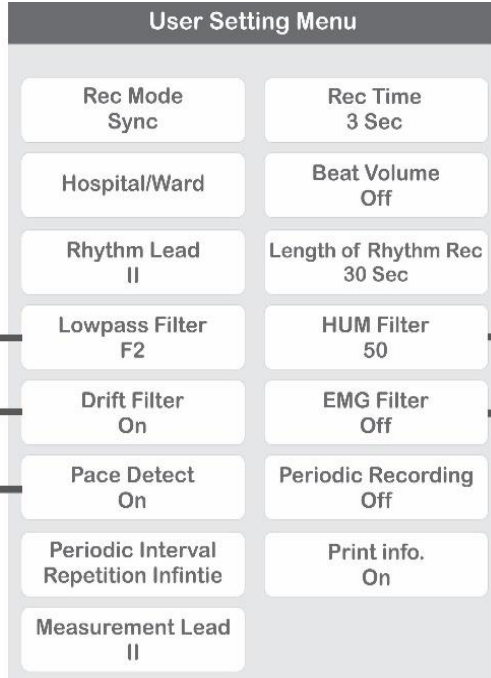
User Setting Menu

Rec Mode
Sync

Rec Time
3 Sec

Hospital/Ward

Beat Volume
Off

Rhythm Lead
II

Length of Rhythm Rec
30 Sec

Lowpass Filter
F2

HUM Filter
50

Drift Filter
On

EMG Filter
Off

Pace Detect
On

Periodic Recording
Off

Periodic Interval
Repetition Infintie

Print info.
On

Measurement Lead
II